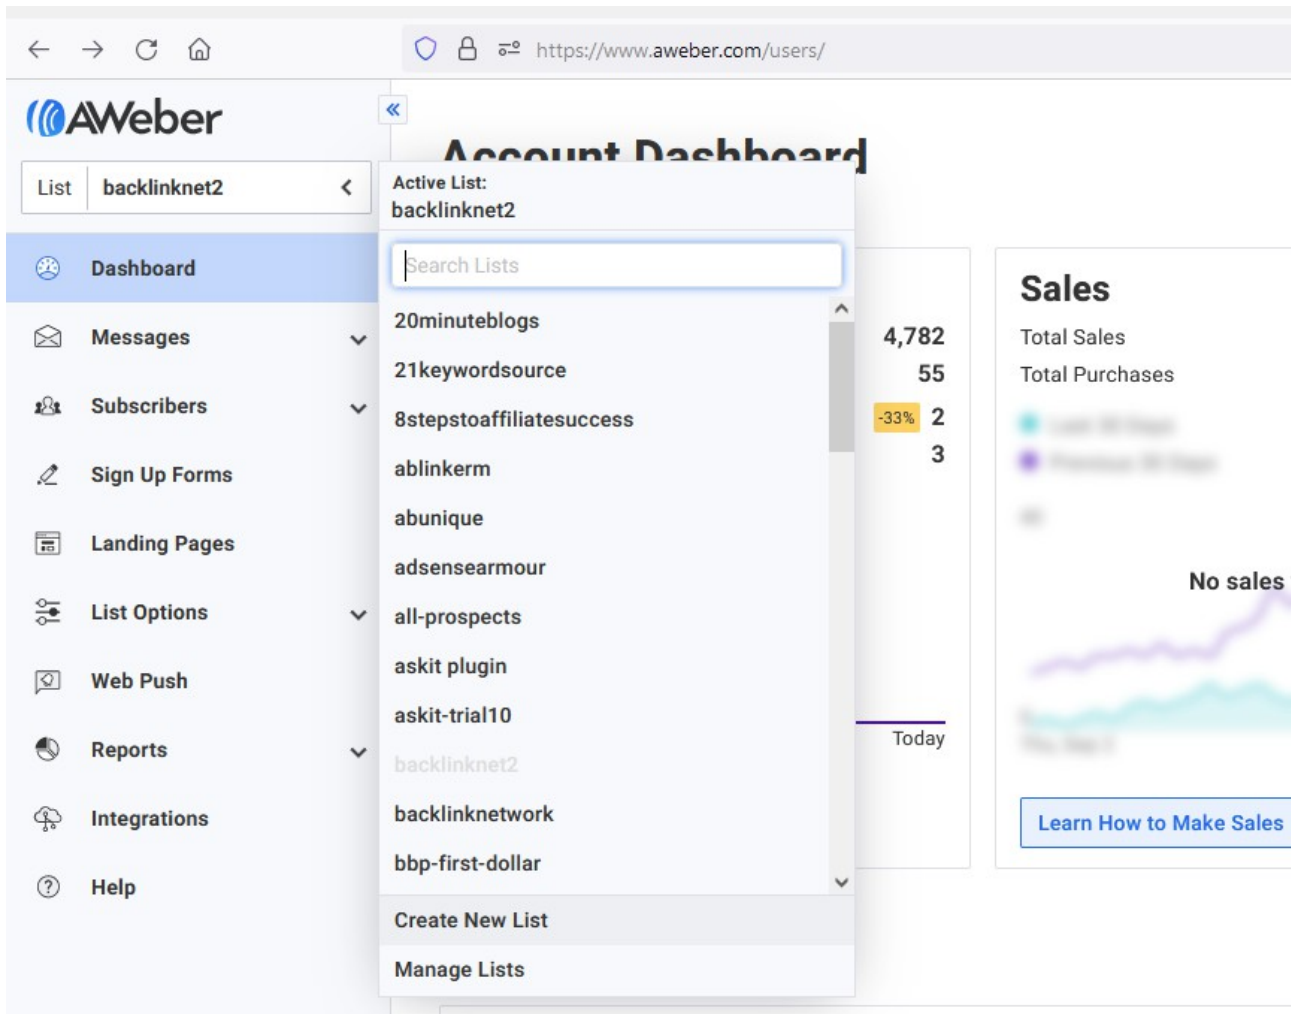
https://www.aweber.com/users/

AWeber

List backlinknet2

Dashboard
Messages
Subscribers
Sign Up Forms
Landing Pages
List Options
Web Push
Reports
Integrations
Help

Account Dashboard

Active List:
backlinknet2

Search Lists

20minuteblogs
21keywordsource
8stepstoaffiliatesuccess
ablinkerm
abunique
adsensearmour
all-prospects
askit plugin
askit-trial10
backlinknet2
backlinknetwork
bbp-first-dollar

Create New List
Manage Lists

4,782
55
-33% 2
3

Today

Sales
Total Sales
Total Purchases

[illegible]
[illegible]

No sales

Learn How to Make Sales